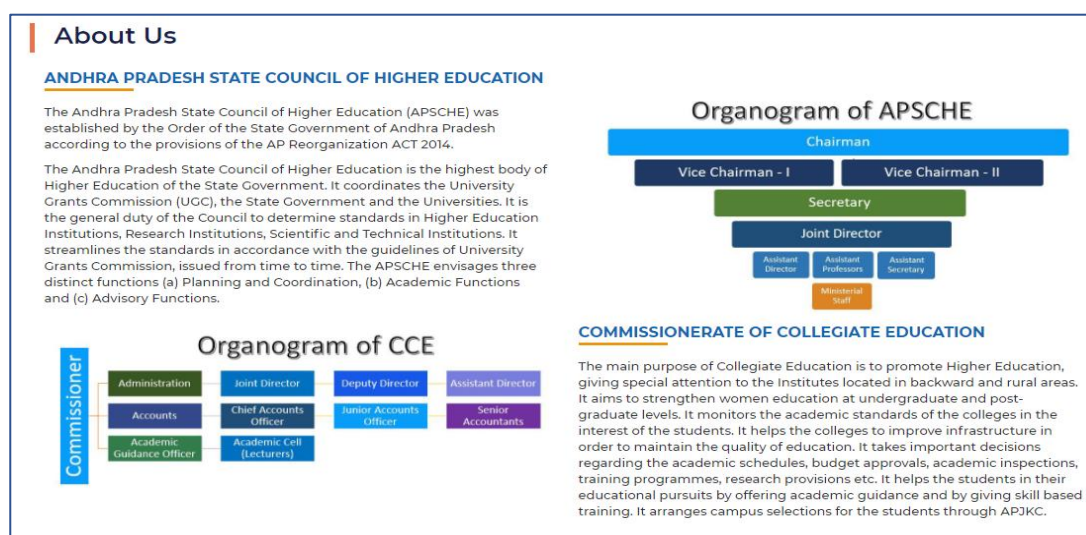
About Us

ANDHRA PRADESH STATE COUNCIL OF HIGHER EDUCATION

The Andhra Pradesh State Council of Higher Education (APSCHE) was established by the Order of the State Government of Andhra Pradesh according to the provisions of the AP Reorganization ACT 2014.

The Andhra Pradesh State Council of Higher Education is the highest body of Higher Education of the State Government. It coordinates the University Grants Commission (UGC), the State Government and the Universities. It is the general duty of the Council to determine standards in Higher Education Institutions, Research Institutions, Scientific and Technical Institutions. It streamlines the standards in accordance with the guidelines of University Grants Commission, issued from time to time. The APSCHE envisages three distinct functions (a) Planning and Coordination, (b) Academic Functions and (c) Advisory Functions.

Organogram of CCE

Commissioner

Administration
Joint Director
Deputy Director
Assistant Director
Accounts
Chief Accounts Officer
Junior Accounts Officer
Senior Accountants
Academic Guidance Officer
Academic Cell (Lecturers)

Organogram of APSCHE

Chairman
Vice Chairman - I
Vice Chairman - II
Secretary
Joint Director
Assistant Director
Assistant Professors
Assistant Secretary
Ministerial Staff

COMMISSIONERATE OF COLLEGIATE EDUCATION

The main purpose of Collegiate Education is to promote Higher Education, giving special attention to the Institutes located in backward and rural areas. It aims to strengthen women education at undergraduate and post-graduate levels. It monitors the academic standards of the colleges in the interest of the students. It helps the colleges to improve infrastructure in order to maintain the quality of education. It takes important decisions regarding the academic schedules, budget approvals, academic inspections, training programmes, research provisions etc. It helps the students in their educational pursuits by offering academic guidance and by giving skill based training. It arranges campus selections for the students through APJKC.